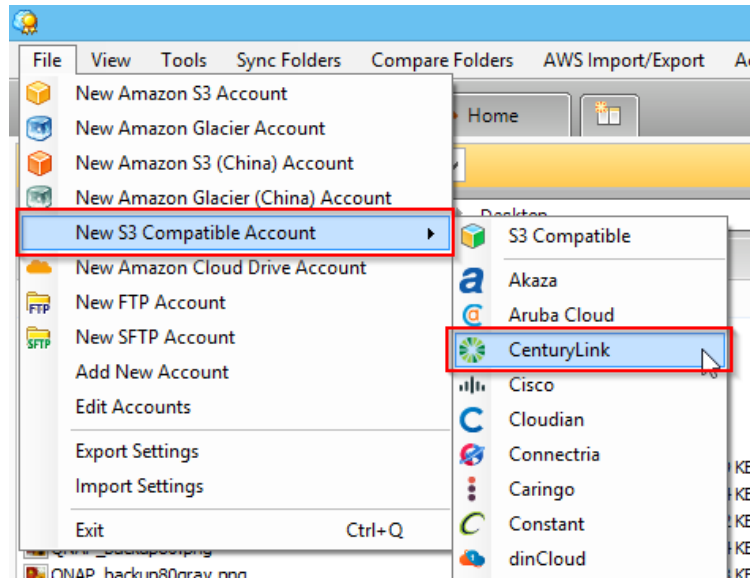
File View Tools Sync Folders Compare Folders AWS Import/Export A

New Amazon S3 Account
New Amazon Glacier Account
New Amazon S3 (China) Account
New Amazon Glacier (China) Account
New S3 Compatible Account
New Amazon Cloud Drive Account
New FTP Account
New SFTP Account
Add New Account
Edit Accounts
Export Settings
Import Settings
Exit Ctrl+Q

Home
Desktop

S3 Compatible
Akaza
Aruba Cloud
CenturyLink
Cisco
Cloudian
Connectria
Caringo
Constant
dinCloud

FTP
SFTP

QNAP_backup80gray.png

KE
KE
KE
KE
KE